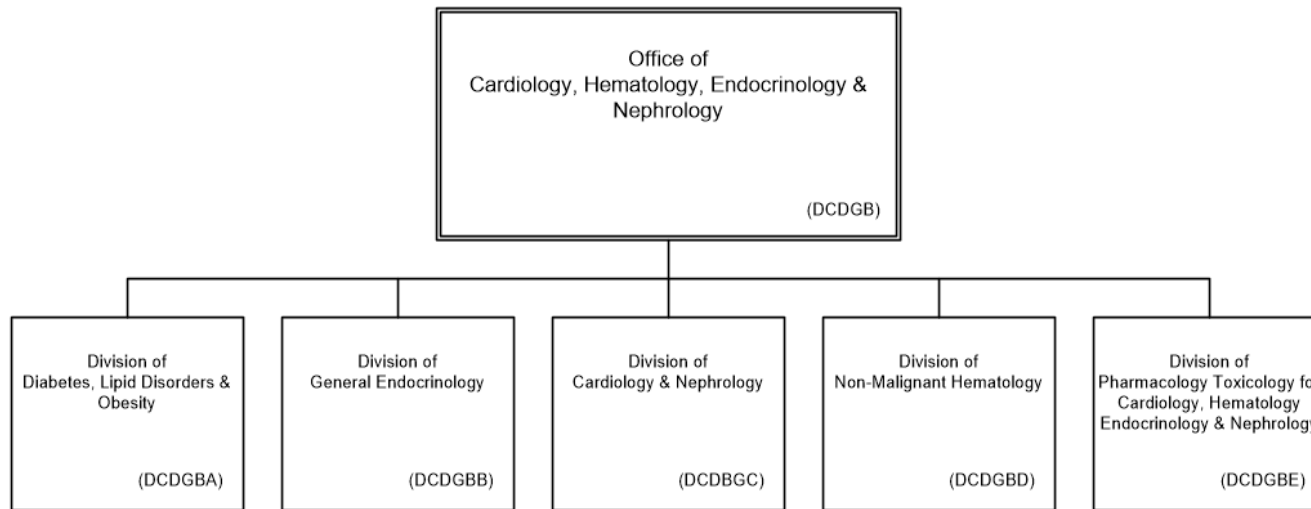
Office of
Cardiology, Hematology, Endocrinology & Nephrology

(DCDGB)

Division of
Diabetes, Lipid Disorders & Obesity

(DCDGBA)

Division of
General Endocrinology

(DCDGBB)

Division of
Cardiology & Nephrology

(DCDBGC)

Division of
Non-Malignant Hematology

(DCDGBD)

Division of
Pharmacology Toxicology fo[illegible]
Cardiology, Hematology
Endocrinology & Nephrolog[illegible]

(DCDGBE)